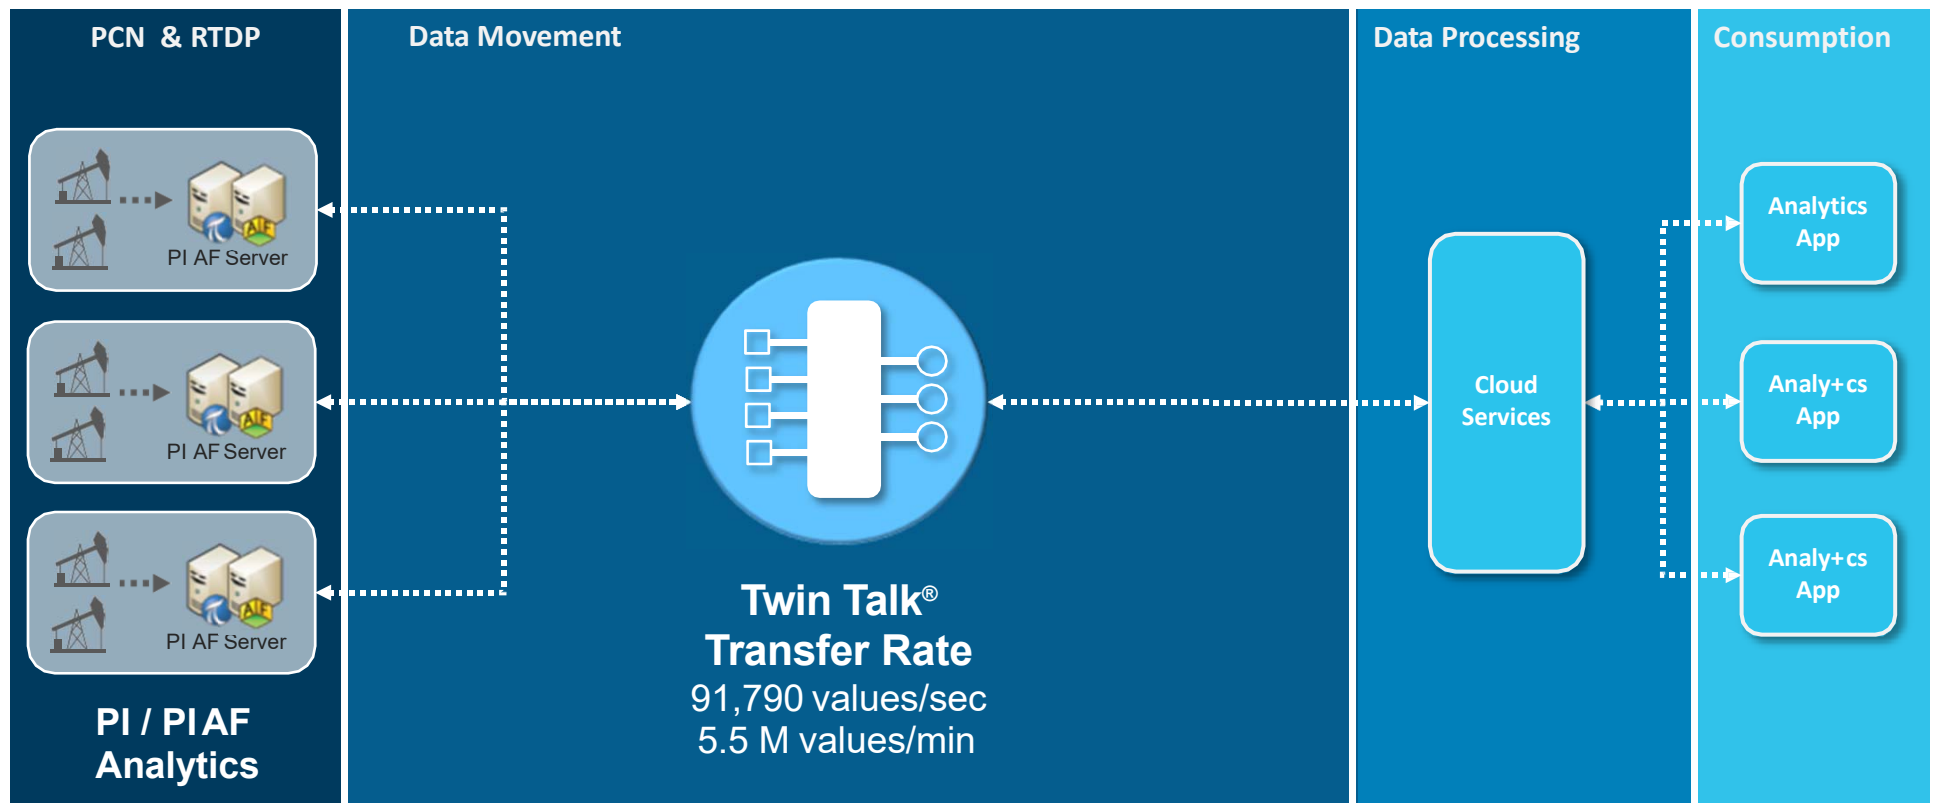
PCN & RTDP

Data Movement

Data Processing

Consumption

PI AF Server

PI AF Server

PI AF Server

PI / PI AF Analytics

Twin Talk®
Transfer Rate
91,790 values/sec
5.5 M values/min

Cloud Services

Analytics App

Analy+cs App

Analy+cs App